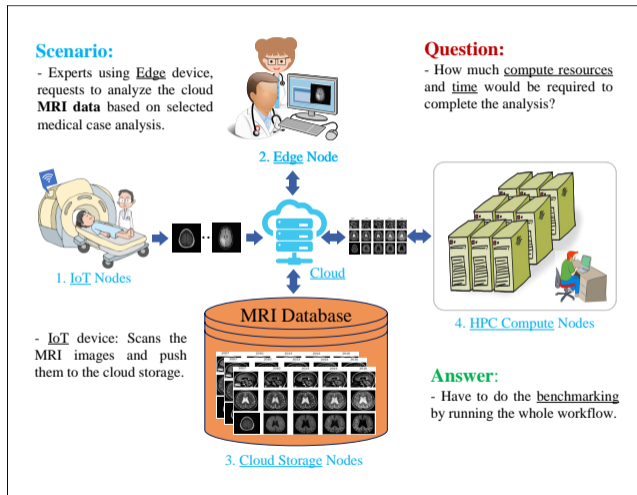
Scenario:

- Experts using Edge device, requests to analyze the cloud MRI data based on selected medical case analysis.

2. Edge Node

Question:

- How much compute resources and time would be required to complete the analysis?

1. IoT Nodes

Cloud

4. HPC Compute Nodes

MRI Database

- IoT device: Scans the MRI images and push them to the cloud storage.

Answer:

- Have to do the benchmarking by running the whole workflow.

3. Cloud Storage Nodes